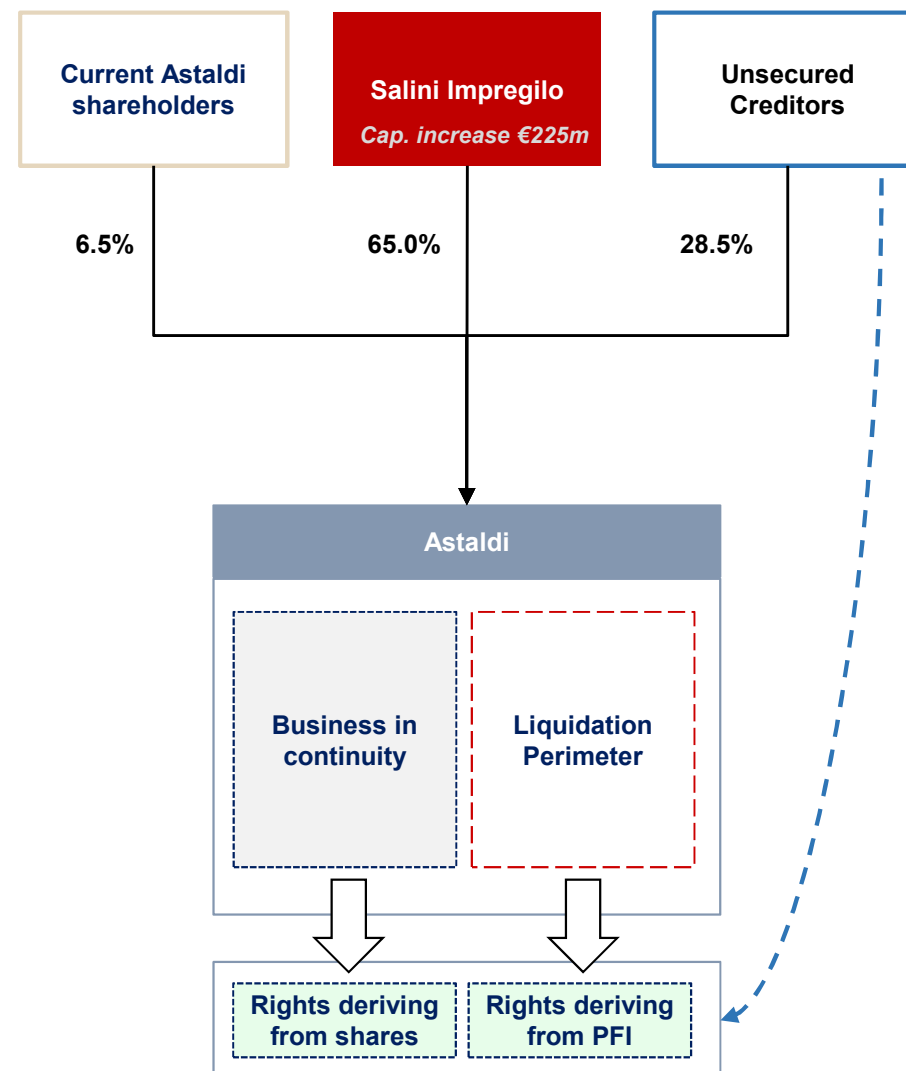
Current Astaldi shareholders

Salini Impregilo

Cap. increase €225m

Unsecured Creditors

6.5%

65.0%

28.5%

Astaldi

Business in continuity

Liquidation Perimeter

Rights deriving from shares

Rights deriving from PFI